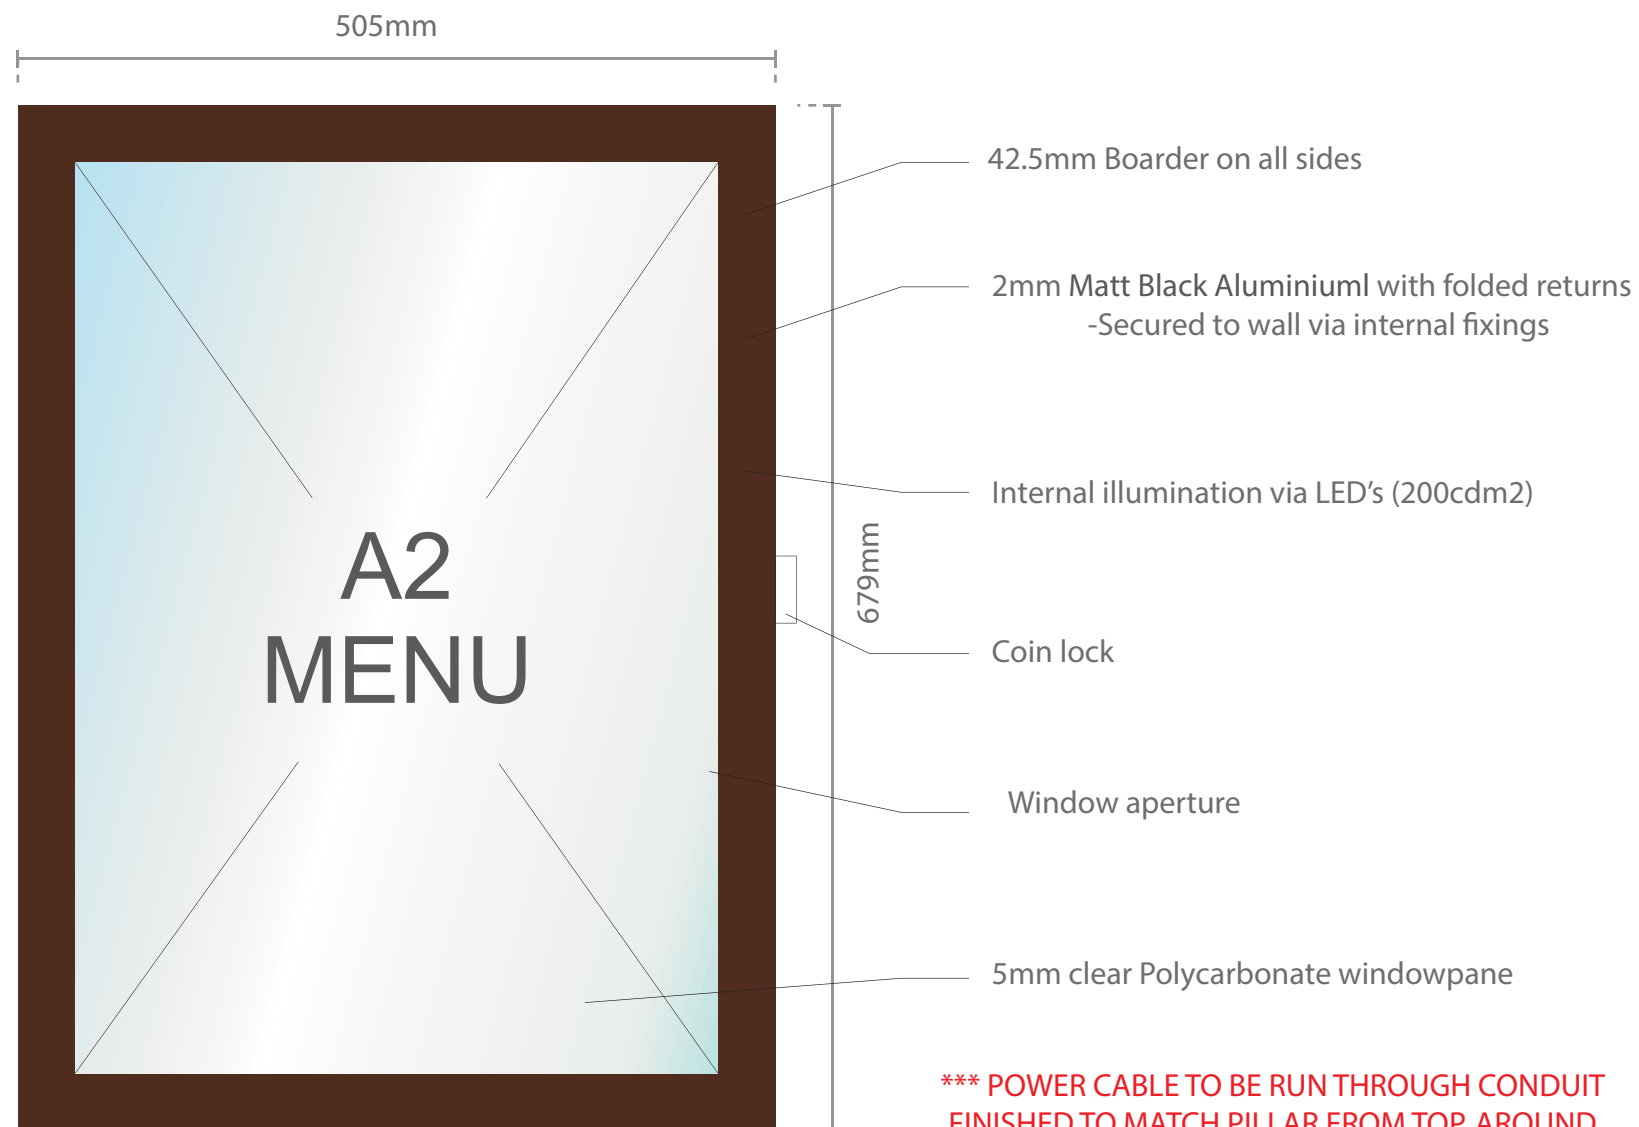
505mm

A2
MENU

679mm

42.5mm Boarder on all sides

2mm Matt Black Aluminiuml with folded returns
-Secured to wall via internal fixings

Internal illumination via LED's (200cdm2)

Coin lock

Window aperture

5mm clear Polycarbonate windowpane

*** POWER CABLE TO BE RUN THROUGH CONDUIT
FINISHED TO MATCH PILLAR FROM TOP AROUND